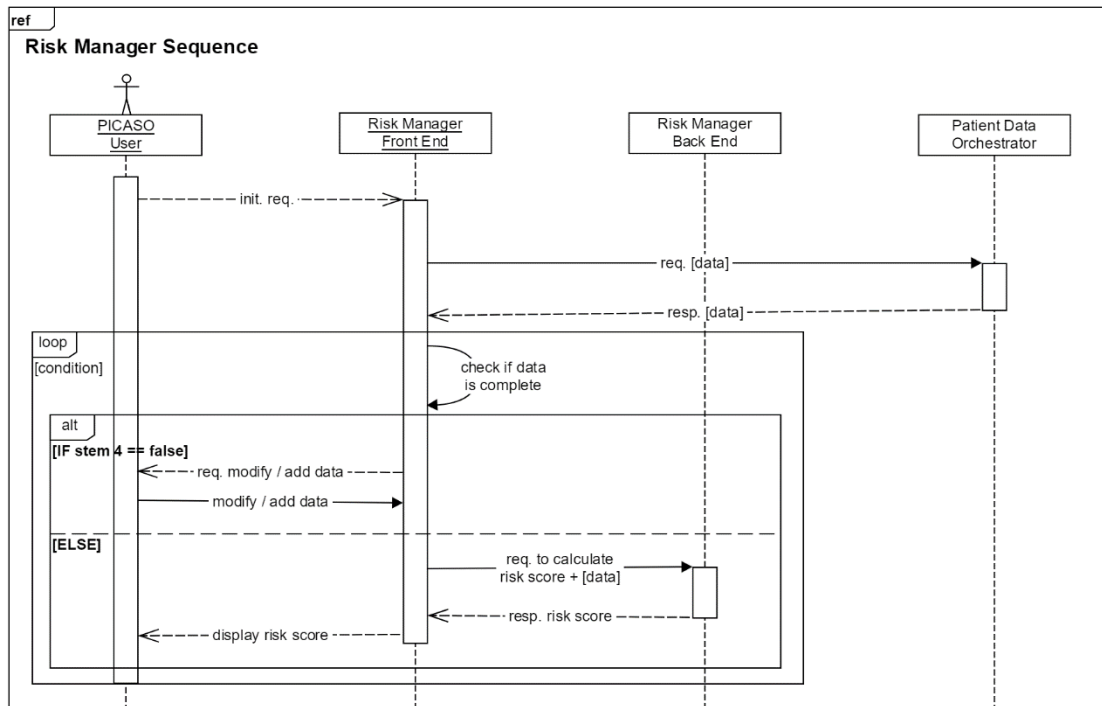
ref

Risk Manager Sequence

PICASO User

Risk Manager Front End

Risk Manager Back End

Patient Data Orchestrator

init. req.

req. [data]

resp. [data]

loop

[condition]

check if data is complete

alt

[IF stem 4 == false]

req. modify / add data

modify / add data

[ELSE]

req. to calculate risk score + [data]

resp. risk score

display risk score